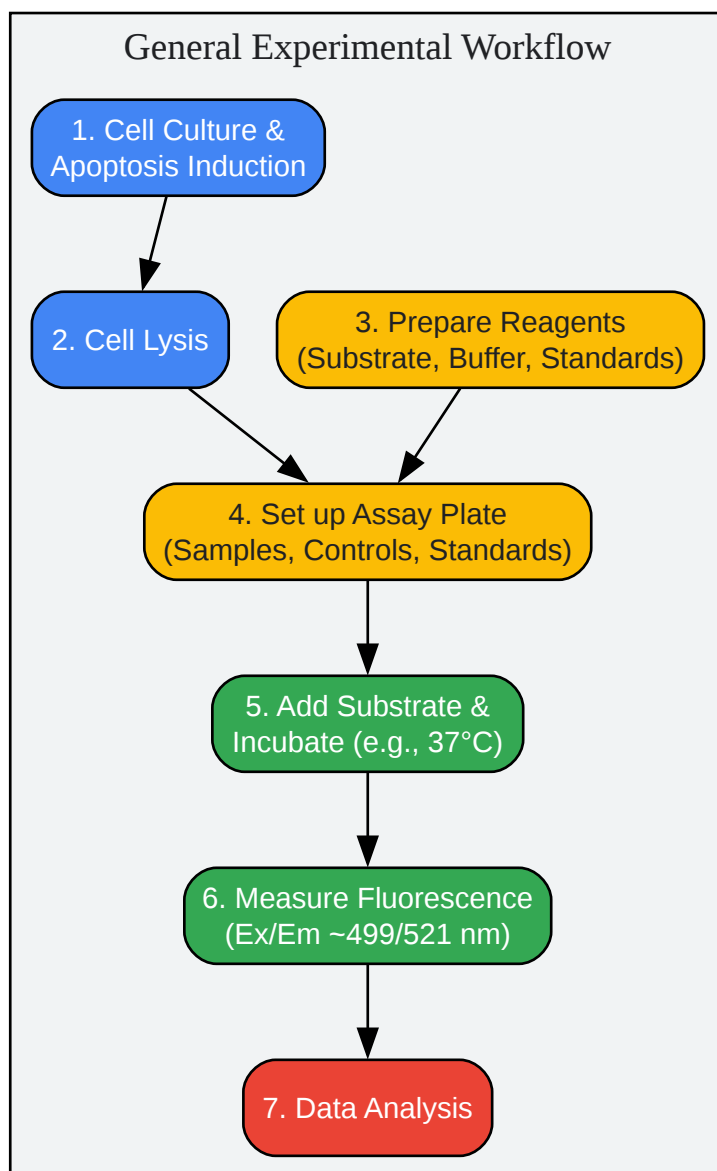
General Experimental Workflow

1. Cell Culture & Apoptosis Induction

2. Cell Lysis

3. Prepare Reagents (Substrate, Buffer, Standards)

4. Set up Assay Plate (Samples, Controls, Standards)

5. Add Substrate & Incubate (e.g., 37°C)

6. Measure Fluorescence (Ex/Em ~499/521 nm)

7. Data Analysis